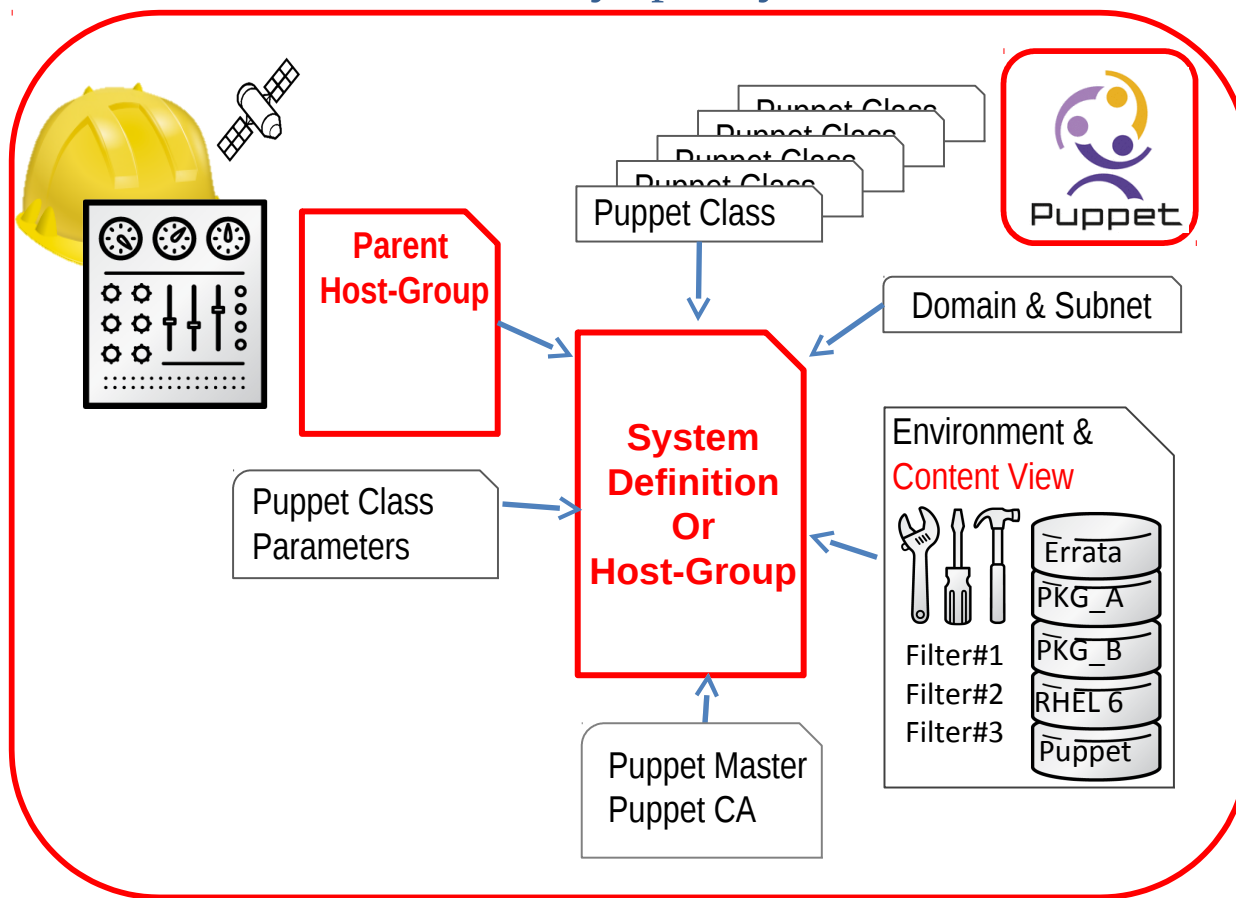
Puppet Class
Puppet Class
Puppet Class
Puppet Class
Puppet Class

Puppet

Parent Host-Group

Domain & Subnet

System Definition Or Host-Group

Environment & Content View

Puppet Class Parameters

Errata
PKG_A
PKG_B
RHEL 6
Puppet

Filter#1
Filter#2
Filter#3

Puppet Master
Puppet CA